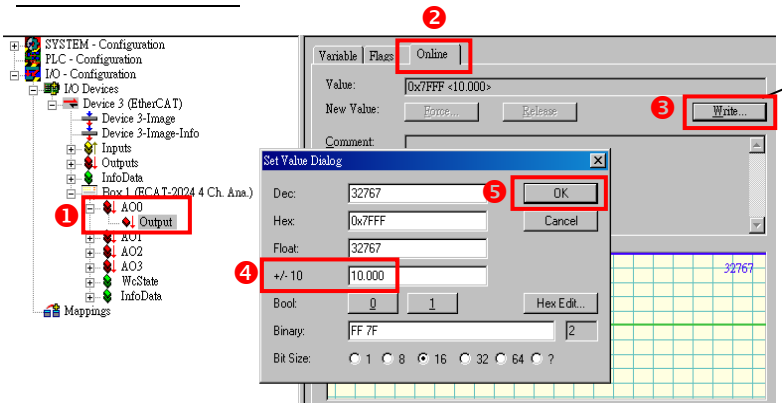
SYSTEM - Configuration
PLC - Configuration
I/O - Configuration
I/O Devices
Device 3 (EtherCAT)
Device 3-Image
Device 3-Image-Info
Inputs
Outputs
InfoData
Box 1 (ECAT-2024 4 Ch. Ana.)
1
AO0
Output
AO1
AO2
AO3
WcState
InfoData
Mappings

2
Variable
Flags
Online
Value:
0x7FFF <10.000>
New Value:
Force...
Release
3
Write...
Comment:

Set Value Dialog
Dec:
32767
5
OK
Hex:
0x7FFF
Cancel
Float:
32767
4
+/- 10
10.000
Bool:
0
1
Hex Edit...
Binary:
FF 7F
2
Bit Size:
1
8
16
32
64
?

32767